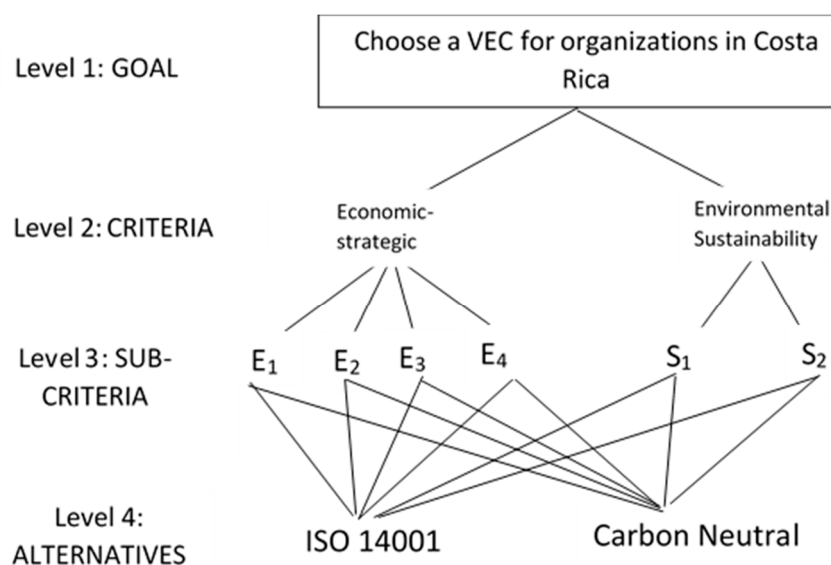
Level 1: GOAL

Choose a VEC for organizations in Costa Rica

Level 2: CRITERIA

Economic-strategic

Environmental Sustainability

Level 3: SUB-CRITERIA

$E_1$ $E_2$ $E_3$ $E_4$ $S_1$ $S_2$

Level 4: ALTERNATIVES

ISO 14001

Carbon Neutral